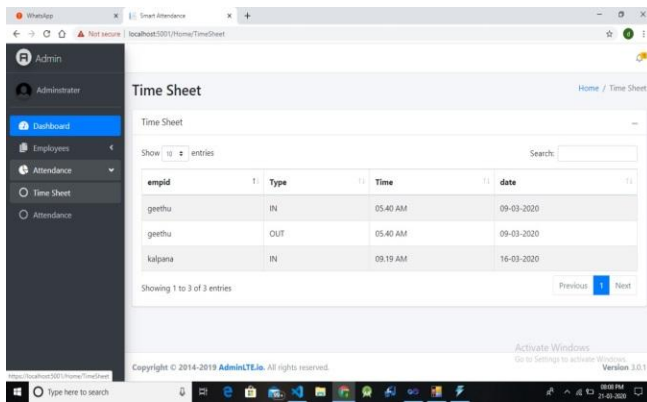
WhatsApp | Smart Attendance | +

Not secure | localhost:5001/Home/TimeSheet

Admin

Administrater

Dashboard

Employees

Attendance

Time Sheet

Attendance

Time Sheet

Home / Time Sheet

Time Sheet

Show 10 entries

Search:

| empid | Type | Time | date |
|---|---|---|---|
| geethu | IN | 05.40 AM | 09-03-2020 |
| geethu | OUT | 05.40 AM | 09-03-2020 |
| kalpana | IN | 09.19 AM | 16-03-2020 |

Showing 1 to 3 of 3 entries

Previous 1 Next

Activate Windows
Go to Settings to activate Windows.

Copyright © 2014-2019 AdminLTE.io. All rights reserved.

Version 3.0.1

https://localhost:5001/Home/TimeSheet

Type here to search

08:00 PM
21-03-2020